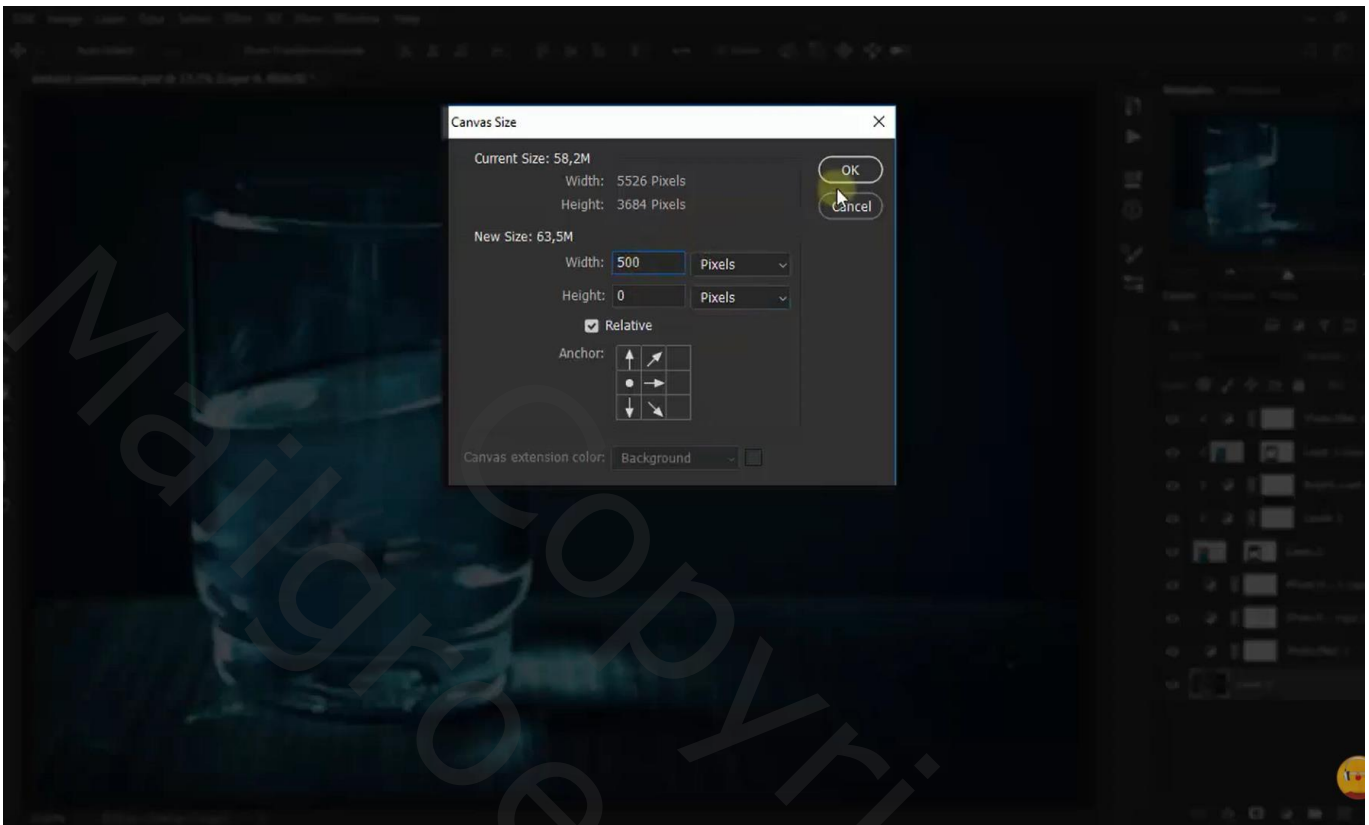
Canvas Size

Current Size: 58,2M
Width: 5526 Pixels
Height: 3684 Pixels

New Size: 63,5M
Width: 500 Pixels
Height: 0 Pixels
Relative
Anchor:

Canvas extension color: Background

OK
Cancel

Mailgroep Copyright